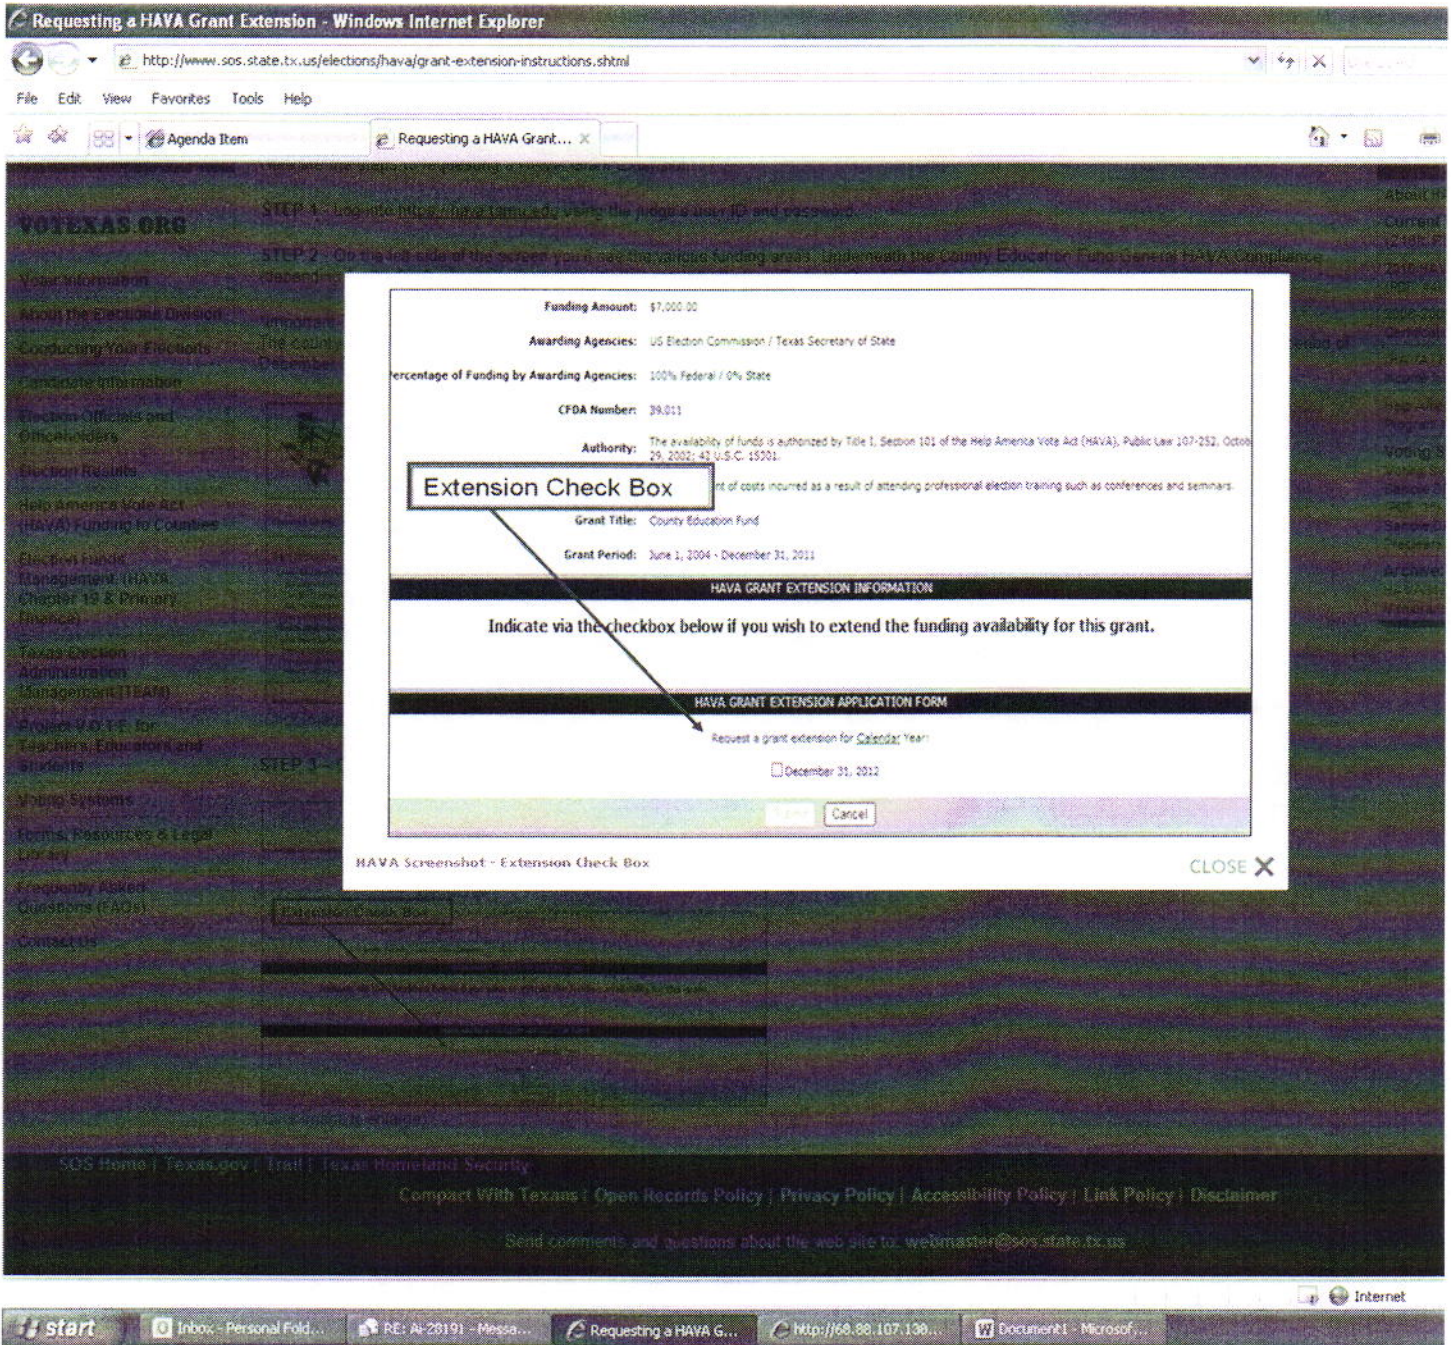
Requesting a HAVA Grant Extension - Windows Internet Explorer

http://www.sos.state.tx.us/elections/hava/grant-extension-instructions.shtml

File Edit View Favorites Tools Help

Agenda Item | Requesting a HAVA Grant...

VOTEXAS.ORG

Voter Information
About the Elections Division
Conducting Your Elections
Candidate Information
Election Officials and Officeholders
Election Results
Help America Vote Act (HAVA) Funding to Counties
Election Funds Management (HAVA, Chapter 19 & Primary Finance)
Texas Election Administration Management (TEAM)
Project V.O.T.E. for Teachers, Educators and students
Voting Systems
Forms, Resources & Legal Library
Frequently Asked Questions (FAQs)
Contact Us

STEP 1 - Log onto https://hava.tamu.edu using the judge's user ID and password.

STEP 2 - On the left side of the screen you'll see the various funding areas. Underneath the County Education Fund General HAVA Compliance

STEP 3

Funding Amount: $7,000.00

Awarding Agencies: US Election Commission / Texas Secretary of State

ercentage of Funding by Awarding Agencies: 100% Federal / 0% State

CFDA Number: 39.011

Authority: The availability of funds is authorized by Title I, Section 101 of the Help America Vote Act (HAVA), Public Law 107-252, Octo 29, 2002; 42 U.S.C. 15301.

Extension Check Box

nt of costs incurred as a result of attending professional election training such as conferences and seminars.

Grant Title: County Education Fund

Grant Period: June 1, 2004 - December 31, 2011

HAVA GRANT EXTENSION INFORMATION

Indicate via the checkbox below if you wish to extend the funding availability for this grant.

HAVA GRANT EXTENSION APPLICATION FORM

Request a grant extension for Calendar Year:

December 31, 2012

Cancel

HAVA Screenshot - Extension Check Box

CLOSE

SOS Home | Texas.gov | Trail | Texas Homeland Security

Compact With Texans | Open Records Policy | Privacy Policy | Accessibility Policy | Link Policy | Disclaimer

Send comments and questions about the web site to: webmaster@sos.state.tx.us

Internet

start | Inbox - Personal Fold... | RE: AI-28191 - Messa... | Requesting a HAVA G... | http://68.88.107.130... | Document1 - Microsof...